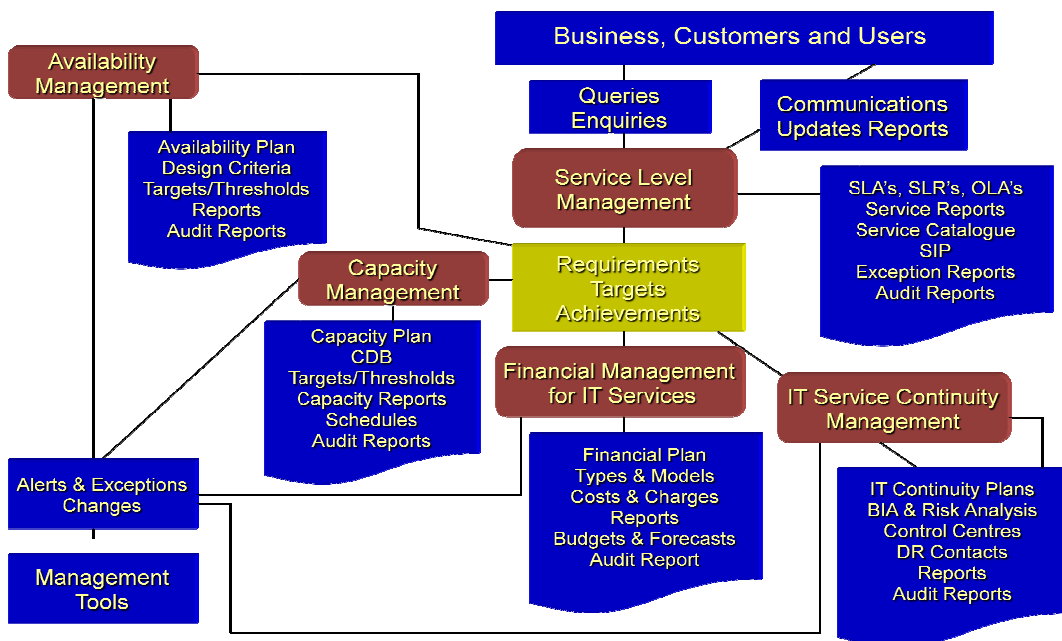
Business, Customers and Users

Availability Management

Queries Enquiries

Communications Updates Reports

Availability Plan
Design Criteria
Targets/Thresholds
Reports
Audit Reports

Service Level Management

SLA's, SLR's, OLA's
Service Reports
Service Catalogue
SIP
Exception Reports
Audit Reports

Capacity Management

Requirements
Targets
Achievements

Capacity Plan
CDB
Targets/Thresholds
Capacity Reports
Schedules
Audit Reports

Financial Management for IT Services

IT Service Continuity Management

Financial Plan
Types & Models
Costs & Charges
Reports
Budgets & Forecasts
Audit Report

Alerts & Exceptions Changes

IT Continuity Plans
BIA & Risk Analysis
Control Centres
DR Contacts
Reports
Audit Reports

Management Tools